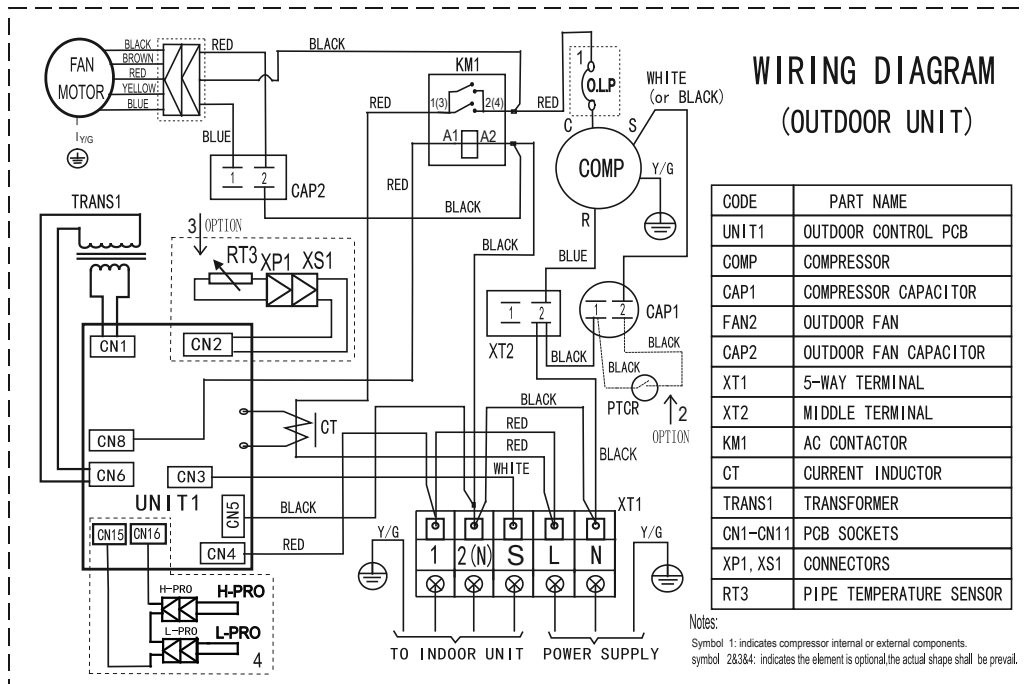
WIRING DIAGRAM
(OUTDOOR UNIT)

FAN MOTOR
BLACK
BROWN
RED
YELLOW
BLUE
RED
BLACK
$I_{Y/G}$
BLUE
1 2 CAP2
KM1
RED
1(3) 2(4)
A1 A2
RED
1
O.LP
WHITE (or BLACK)
C S
COMP
Y/G
R
RED
BLACK
BLACK
BLUE
TRANS1
3 OPTION
RT3 XP1 XS1
CN1
CN2
1 2
XT2
BLACK
1 2
CAP1
BLACK
BLACK
PTCR
2
OPTION
BLACK
CN8
CT
RED
RED
WHITE
BLACK
CN6
CN3
UNIT1
CN5
BLACK
XT1
CN15 CN16
CN4
RED
Y/G
Y/G
1 2(N) S L N
H-PRO
H-PRO
L-PRO
L-PRO
4
TO INDOOR UNIT
POWER SUPPLY

| CODE | PART NAME |
|---|---|
| UNIT1 | OUTDOOR CONTROL PCB |
| COMP | COMPRESSOR |
| CAP1 | COMPRESSOR CAPACITOR |
| FAN2 | OUTDOOR FAN |
| CAP2 | OUTDOOR FAN CAPACITOR |
| XT1 | 5-WAY TERMINAL |
| XT2 | MIDDLE TERMINAL |
| KM1 | AC CONTACTOR |
| CT | CURRENT INDUCTOR |
| TRANS1 | TRANSFORMER |
| CN1-CN11 | PCB SOCKETS |
| XP1, XS1 | CONNECTORS |
| RT3 | PIPE TEMPERATURE SENSOR |

Notes:
Symbol 1: indicates compressor internal or external components.
symbol 2&3&4: indicates the element is optional,the actual shape shall be prevail.